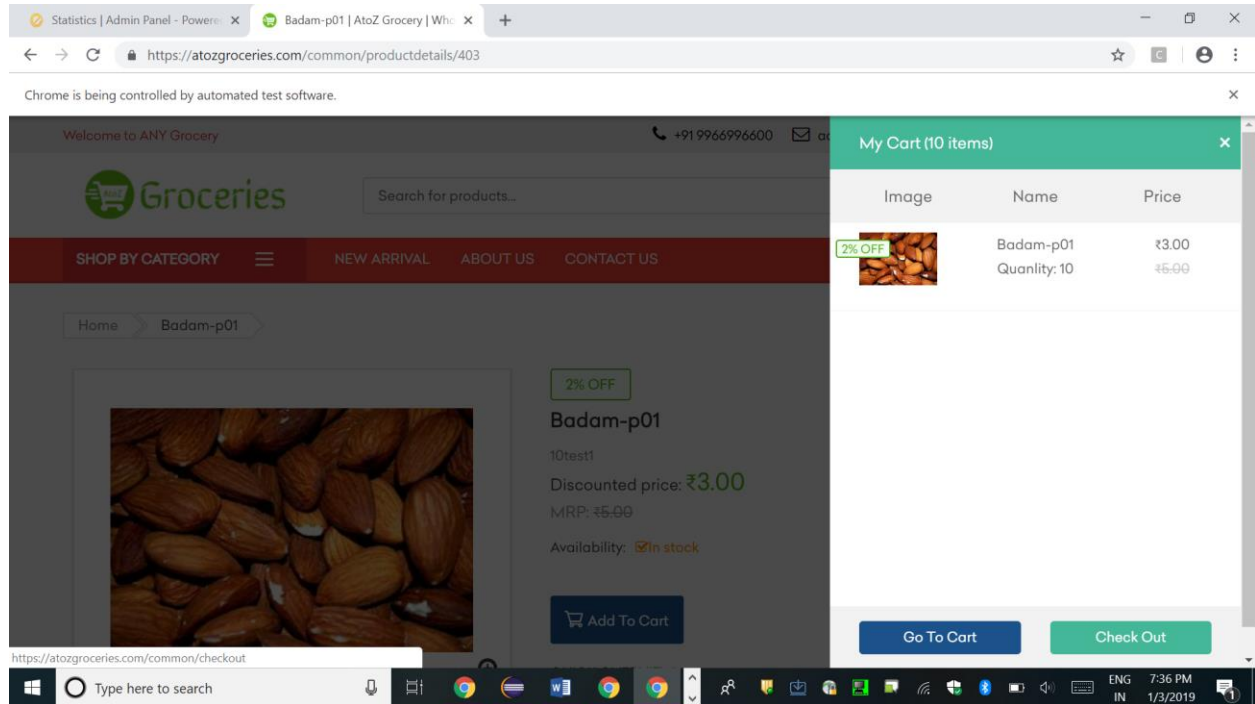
Statistics | Admin Panel - Powere ×
Badam-p01 | AtoZ Grocery | Wh ×
https://atozgroceries.com/common/productdetails/403
Chrome is being controlled by automated test software.

Welcome to ANY Grocery
+91 9966996600

Groceries
Search for products...
SHOP BY CATEGORY
NEW ARRIVAL
ABOUT US
CONTACT US

Home
Badam-p01

2% OFF
Badam-p01
10test1
Discounted price: ₹3.00
MRP: ₹5.00
Availability: In stock
Add To Cart

My Cart (10 items)

| Image | Name | Price |
|---|---|---|
| 2% OFF | Badam-p01 Quanlity: 10 | ₹3.00 ₹5.00 |

Go To Cart
Check Out

https://atozgroceries.com/common/checkout

Type here to search
ENG IN
7:36 PM 1/3/2019